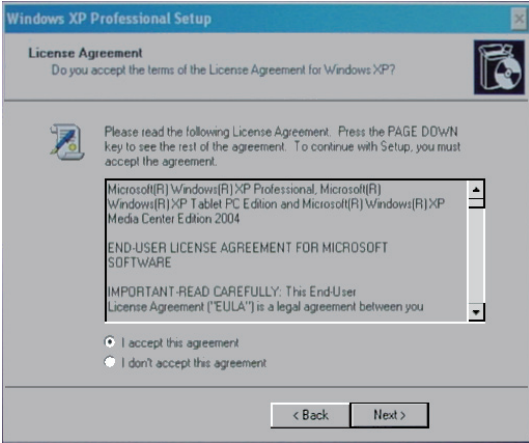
Windows XP Professional Setup

License Agreement
Do you accept the terms of the License Agreement for Windows XP?

Please read the following License Agreement. Press the PAGE DOWN key to see the rest of the agreement. To continue with Setup, you must accept the agreement.

Microsoft(R) Windows(R) XP Professional, Microsoft(R) Windows(R) XP Tablet PC Edition and Microsoft(R) Windows(R) XP Media Center Edition 2004

END-USER LICENSE AGREEMENT FOR MICROSOFT SOFTWARE

IMPORTANT-READ CAREFULLY: This End-User License Agreement ("EULA") is a legal agreement between you

I accept this agreement
I don't accept this agreement

< Back
Next >